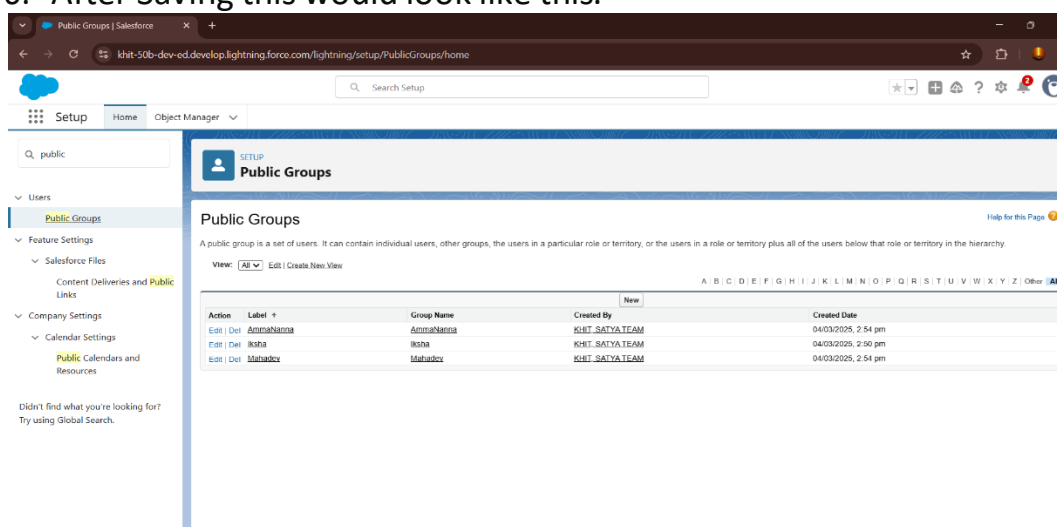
6. After saving this would look like this.

Public Groups | Salesforce

khit-50b-dev-ed.develop.lightning.force.com/lightning/setup/PublicGroups/home

Search Setup

Setup Home Object Manager

public

Users

Public Groups

Feature Settings

Salesforce Files

Content Deliveries and Public Links

Company Settings

Calendar Settings

Public Calendars and Resources

Didn't find what you're looking for? Try using Global Search.

SETUP
Public Groups

Public Groups

Help for this Page

A public group is a set of users. It can contain individual users, other groups, the users in a particular role or territory, or the users in a role or territory plus all of the users below that role or territory in the hierarchy.

View: All | Edit | Create New View

A | B | C | D | E | F | G | H | I | J | K | L | M | N | O | P | Q | R | S | T | U | V | W | X | Y | Z | Other | All

New

| Action | Label ↑ | Group Name | Created By | Created Date |
|---|---|---|---|---|
| Edit \| Del | AmmaNanna | AmmaNanna | KHIT, SATYA TEAM | 04/03/2025, 2:54 pm |
| Edit \| Del | Iksha | Iksha | KHIT, SATYA TEAM | 04/03/2025, 2:50 pm |
| Edit \| Del | Mahadev | Mahadev | KHIT, SATYA TEAM | 04/03/2025, 2:54 pm |